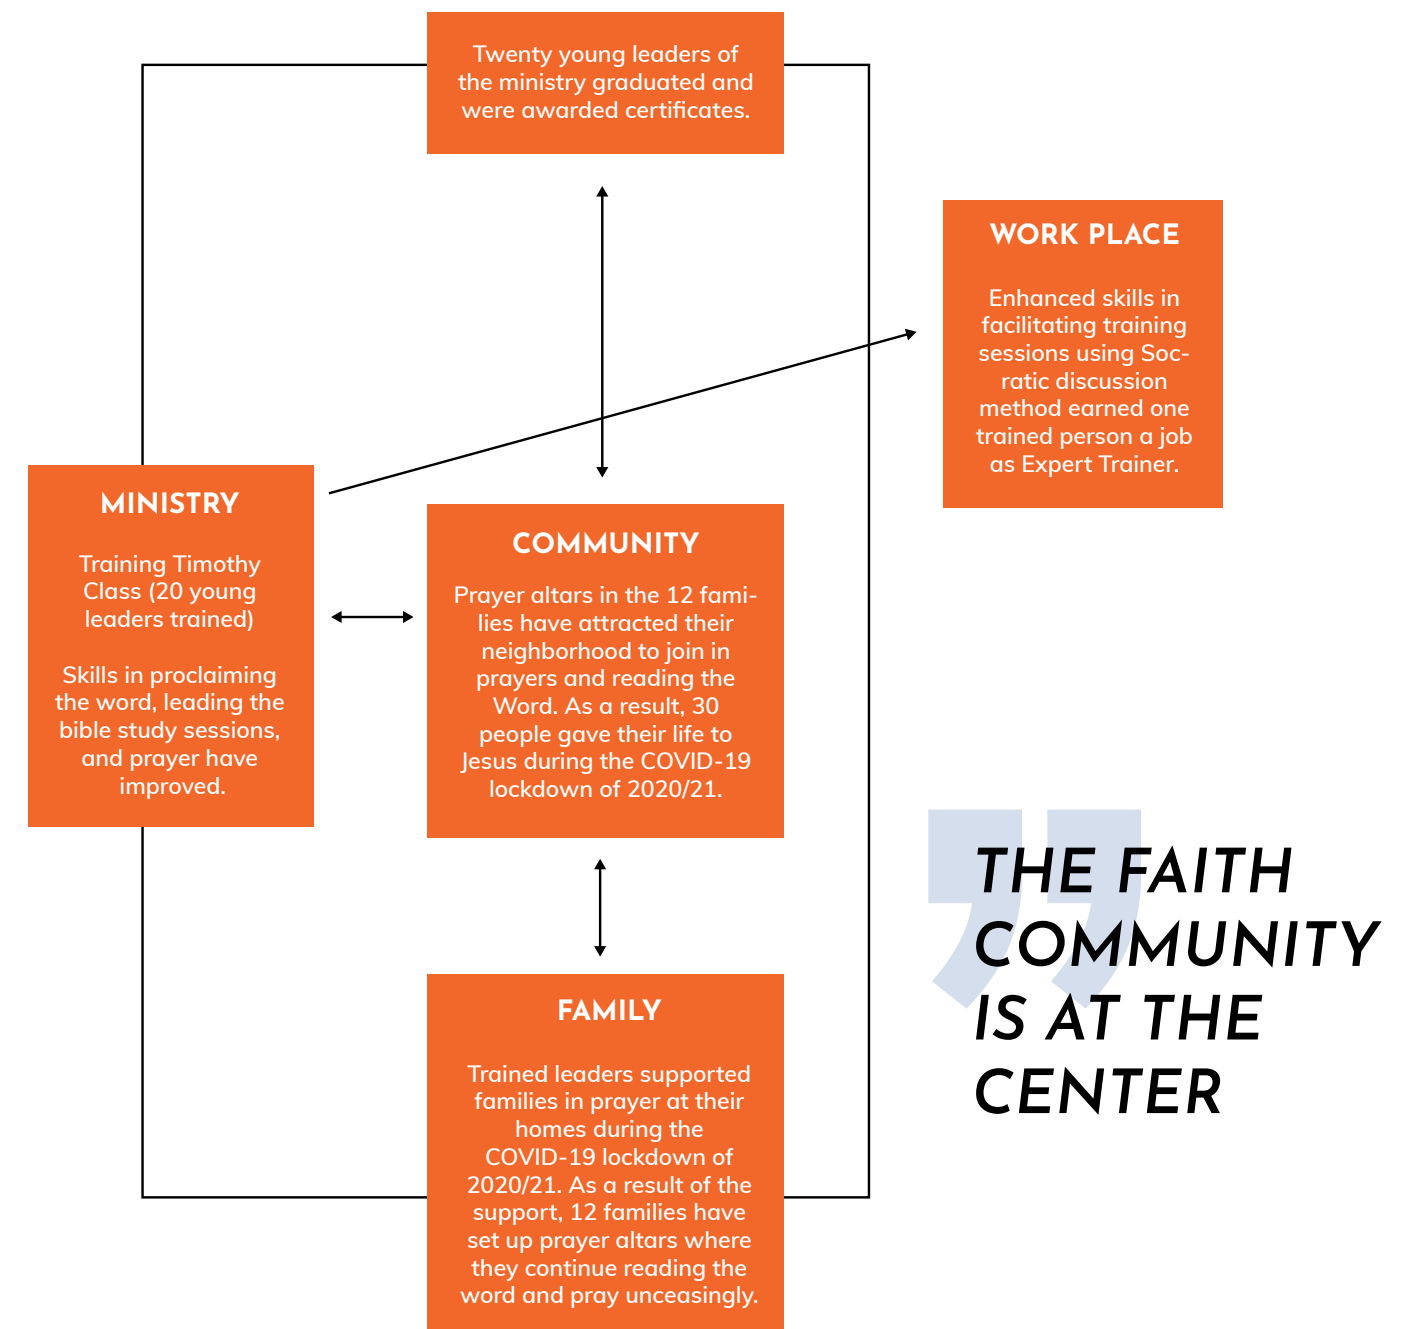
Twenty young leaders of the ministry graduated and were awarded certificates.

WORK PLACE

Enhanced skills in facilitating training sessions using Socratic discussion method earned one trained person a job as Expert Trainer.

MINISTRY

Training Timothy Class (20 young leaders trained)

Skills in proclaiming the word, leading the bible study sessions, and prayer have improved.

COMMUNITY

Prayer altars in the 12 families have attracted their neighborhood to join in prayers and reading the Word. As a result, 30 people gave their life to Jesus during the COVID-19 lockdown of 2020/21.

THE FAITH COMMUNITY IS AT THE CENTER

FAMILY

Trained leaders supported families in prayer at their homes during the COVID-19 lockdown of 2020/21. As a result of the support, 12 families have set up prayer altars where they continue reading the word and pray unceasingly.